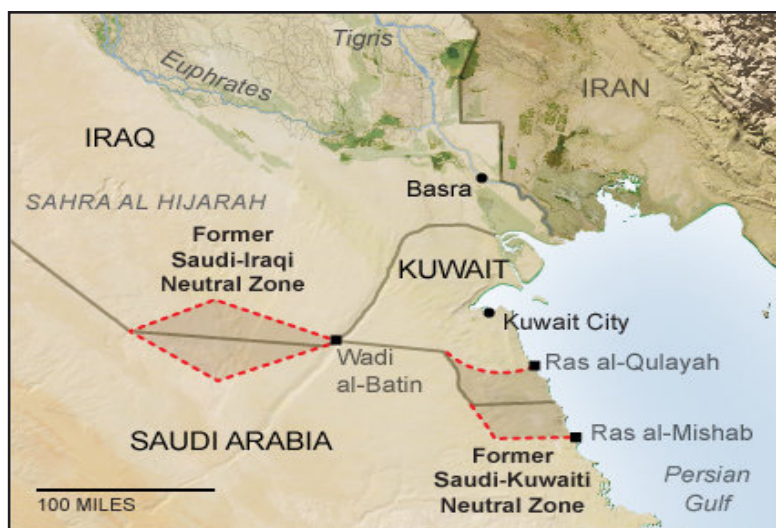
Tigris
Euphrates
IRAN
IRAQ
Basra
SAHRA AL HIJARAH
Former Saudi-Iraqi Neutral Zone
KUWAIT
Kuwait City
Wadi al-Batin
Ras al-Qulayah
SAUDI ARABIA
Ras al-Mishab
Former Saudi-Kuwaiti Neutral Zone
Persian Gulf
100 MILES